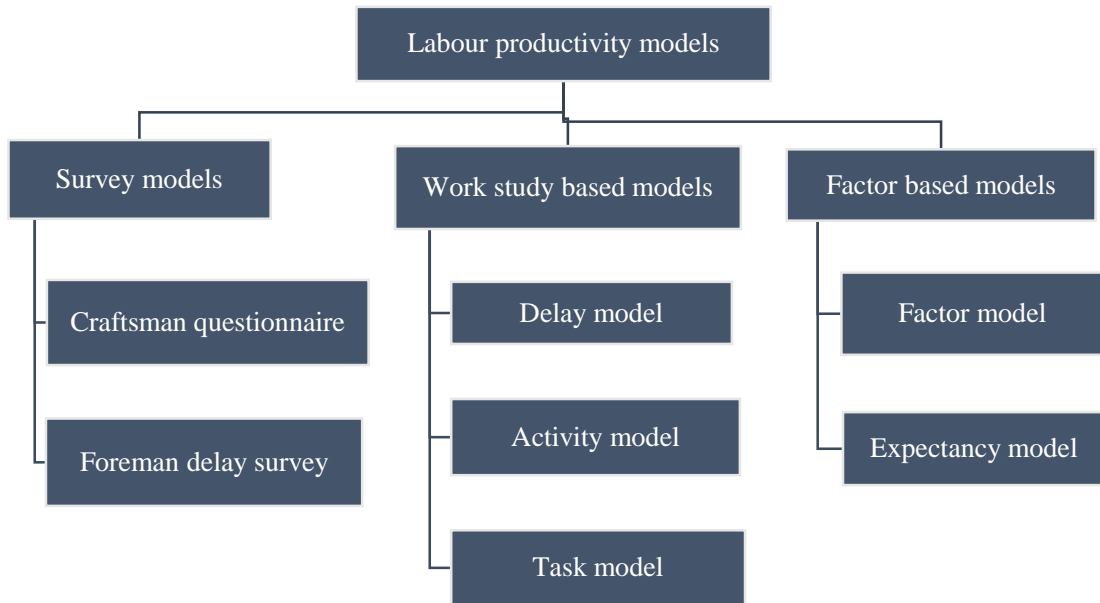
Labour productivity models

Survey models

Craftsman questionnaire

Foreman delay survey

Work study based models

Delay model

Activity model

Task model

Factor based models

Factor model

Expectancy model